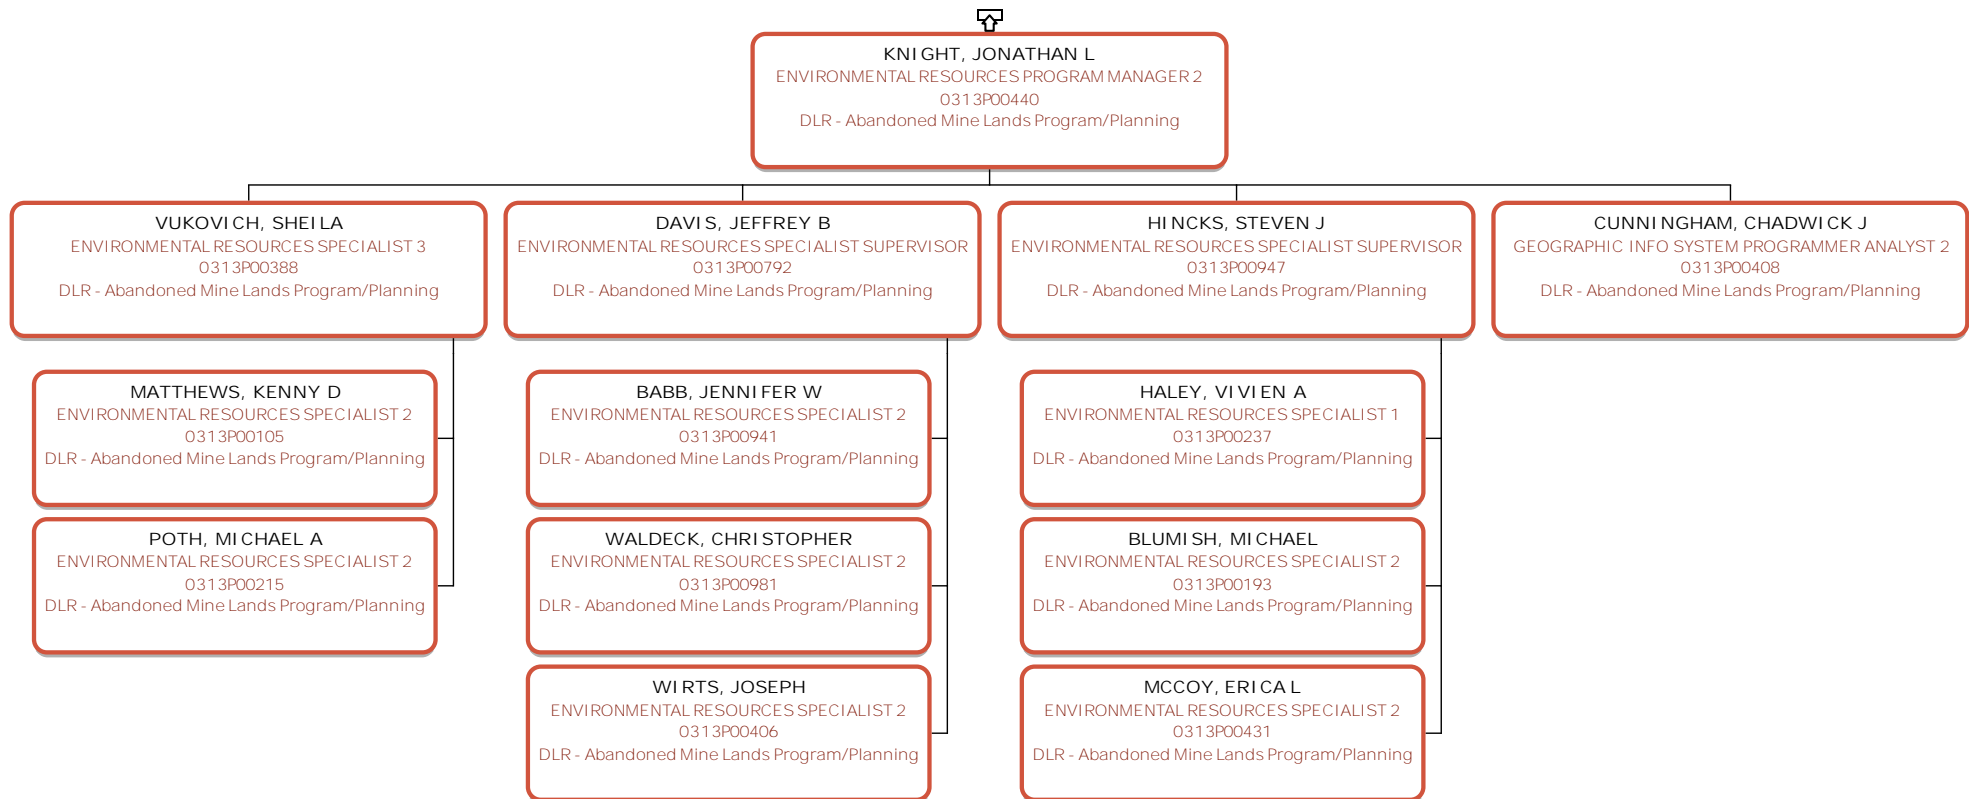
KNIGHT, JONATHAN L
ENVIRONMENTAL RESOURCES PROGRAM MANAGER 2
0313P00440
DLR - Abandoned Mine Lands Program/Planning

VUKOVICH, SHEILA
ENVIRONMENTAL RESOURCES SPECIALIST 3
0313P00388
DLR - Abandoned Mine Lands Program/Planning

MATTHEWS, KENNY D
ENVIRONMENTAL RESOURCES SPECIALIST 2
0313P00105
DLR - Abandoned Mine Lands Program/Planning

POTH, MICHAEL A
ENVIRONMENTAL RESOURCES SPECIALIST 2
0313P00215
DLR - Abandoned Mine Lands Program/Planning

DAVIS, JEFFREY B
ENVIRONMENTAL RESOURCES SPECIALIST SUPERVISOR
0313P00792
DLR - Abandoned Mine Lands Program/Planning

BABB, JENNIFER W
ENVIRONMENTAL RESOURCES SPECIALIST 2
0313P00941
DLR - Abandoned Mine Lands Program/Planning

WALDECK, CHRISTOPHER
ENVIRONMENTAL RESOURCES SPECIALIST 2
0313P00981
DLR - Abandoned Mine Lands Program/Planning

WIRTS, JOSEPH
ENVIRONMENTAL RESOURCES SPECIALIST 2
0313P00406
DLR - Abandoned Mine Lands Program/Planning

HINCKS, STEVEN J
ENVIRONMENTAL RESOURCES SPECIALIST SUPERVISOR
0313P00947
DLR - Abandoned Mine Lands Program/Planning

HALEY, VIVIEN A
ENVIRONMENTAL RESOURCES SPECIALIST 1
0313P00237
DLR - Abandoned Mine Lands Program/Planning

BLUMISH, MICHAEL
ENVIRONMENTAL RESOURCES SPECIALIST 2
0313P00193
DLR - Abandoned Mine Lands Program/Planning

MCCOY, ERICA L
ENVIRONMENTAL RESOURCES SPECIALIST 2
0313P00431
DLR - Abandoned Mine Lands Program/Planning

CUNNINGHAM, CHADWICK J
GEOGRAPHIC INFO SYSTEM PROGRAMMER ANALYST 2
0313P00408
DLR - Abandoned Mine Lands Program/Planning